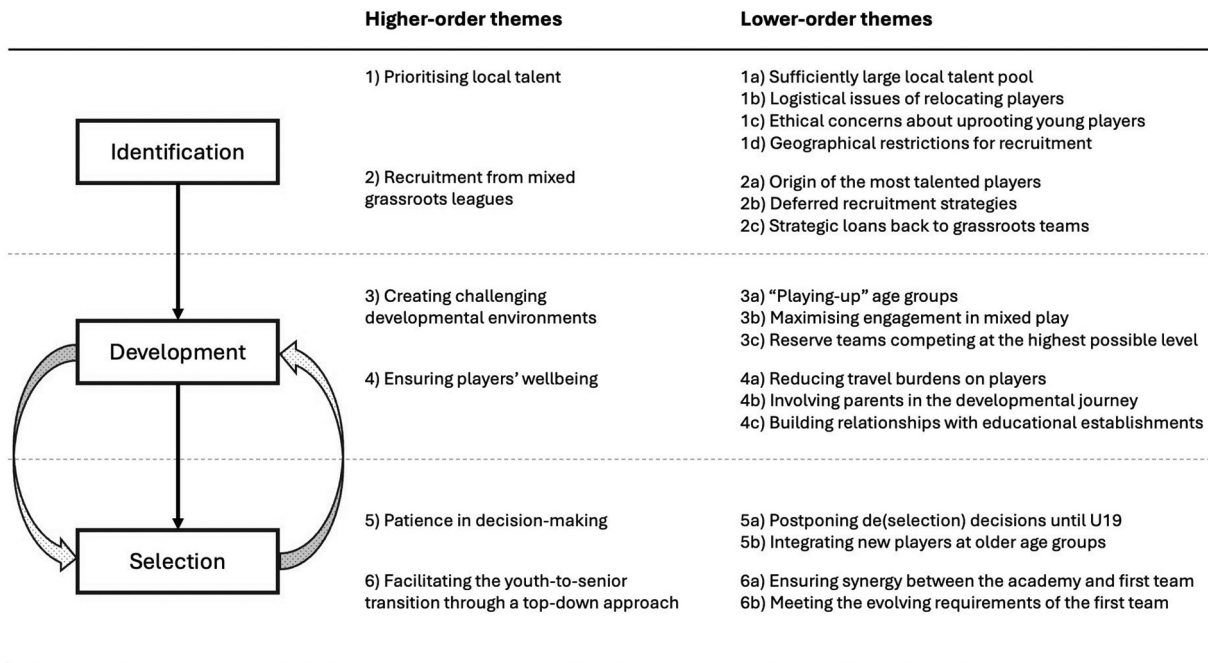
| | Higher-order themes | Lower-order themes |
|---|---|---|
| Identification | 1) Prioritising local talent | 1a) Sufficiently large local talent pool<br>1b) Logistical issues of relocating players<br>1c) Ethical concerns about uprooting young players<br>1d) Geographical restrictions for recruitment |
| | 2) Recruitment from mixed grassroots leagues | 2a) Origin of the most talented players<br>2b) Deferred recruitment strategies<br>2c) Strategic loans back to grassroots teams |
| Development | 3) Creating challenging developmental environments | 3a) "Playing-up" age groups<br>3b) Maximising engagement in mixed play<br>3c) Reserve teams competing at the highest possible level |
| | 4) Ensuring players' wellbeing | 4a) Reducing travel burdens on players<br>4b) Involving parents in the developmental journey<br>4c) Building relationships with educational establishments |
| Selection | 5) Patience in decision-making | 5a) Postponing de(selection) decisions until U19<br>5b) Integrating new players at older age groups |
| | 6) Facilitating the youth-to-senior transition through a top-down approach | 6a) Ensuring synergy between the academy and first team<br>6b) Meeting the evolving requirements of the first team |